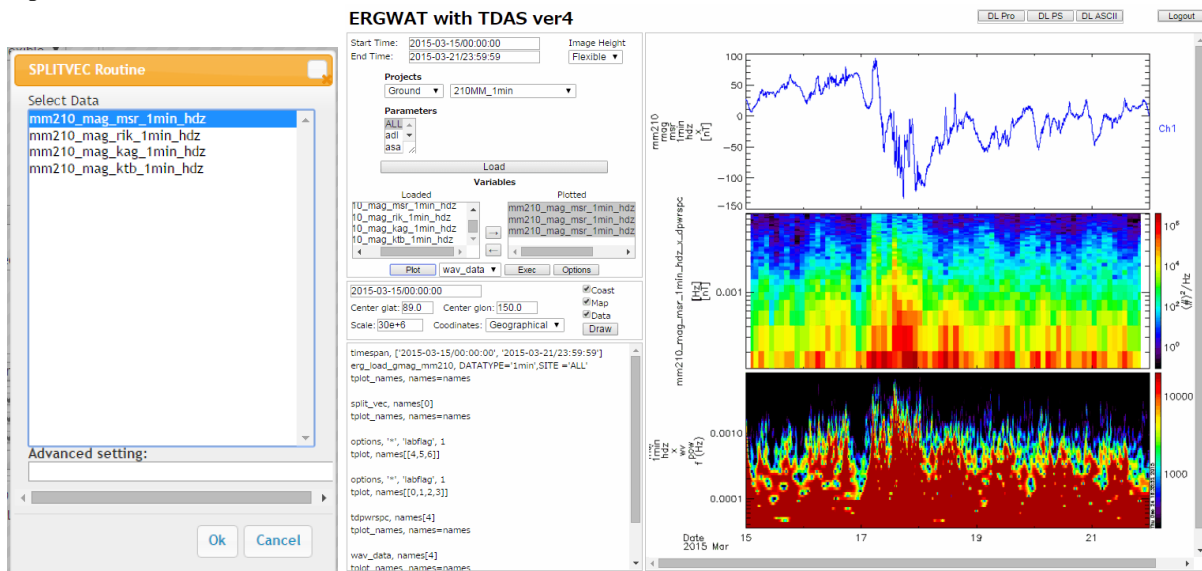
ERGWAT with TDAS ver4

DL Pro DL PS DL ASCII Logout

SPLITVEC Routine

Select Data
mm210_mag_msr_1min_hdz
mm210_mag_rik_1min_hdz
mm210_mag_kag_1min_hdz
mm210_mag_ktb_1min_hdz

Advanced setting:

Ok Cancel

Start Time: 2015-03-15/00:00:00
End Time: 2015-03-21/23:59:59
Image Height
Flexible

Projects
Ground 210MM_1min

Parameters
ALL
adl
asa

Load
Variables
Loaded
10_mag_msr_1min_hdz
10_mag_rik_1min_hdz
10_mag_kag_1min_hdz
10_mag_ktb_1min_hdz
Plotted
mm210_mag_msr_1min_hdz
mm210_mag_msr_1min_hdz
mm210_mag_msr_1min_hdz

Plot wav_data Exec Options

2015-03-15/00:00:00
Coast
Map
Data
Center glat: 89.0 Center glon: 150.0
Scale: 30e+6 Coodinates: Geographical Draw

timespan, ['2015-03-15/00:00:00', '2015-03-21/23:59:59']
erg_load_gmag_mm210, DATATYPE='1min',SITE ='ALL'
tplot_names, names=names

split_vec, names[0]
tplot_names, names=names

options, '*', 'labflag', 1
tplot, names[[4,5,6]]

options, '*', 'labflag', 1
tplot, names[[0,1,2,3]]

tdpwrspc, names[4]
tplot_names, names=names

wav_data, names[4]
tplot_names, names=names

100
50
0
-50
-100
-150
mm210 mag msr 1min hdz x [nT]
Ch1

mm210_mag_msr_1min_hdz_x_dpwrspc
[Hz] [nT]
0.001
$10^6$
$10^4$
$10^2$
$10^0$
$(#)^2/Hz$

1min hdz wv pow f (Hz)
0.0010
0.0001
10000
1000
100

Date 15 17 19 21
2015 Mar